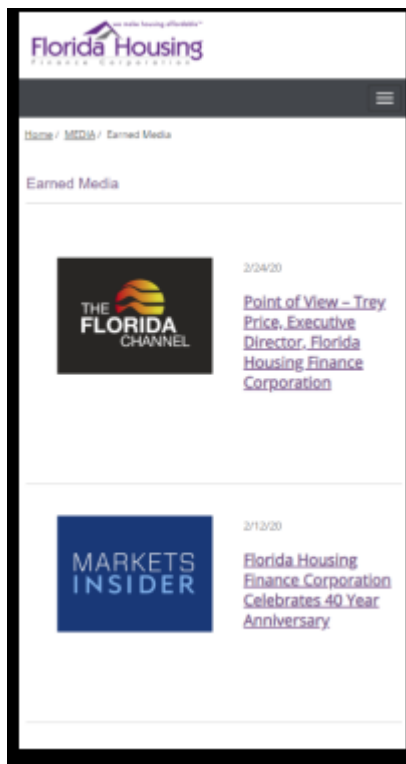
we make housing affordable™
Florida Housing
Finance Corporation

Home / MEDIA / Earned Media

Earned Media

THE FLORIDA CHANNEL

2/24/20

Point of View – Trey Price, Executive Director, Florida Housing Finance Corporation

MARKETS INSIDER

2/12/20

Florida Housing Finance Corporation Celebrates 40 Year Anniversary